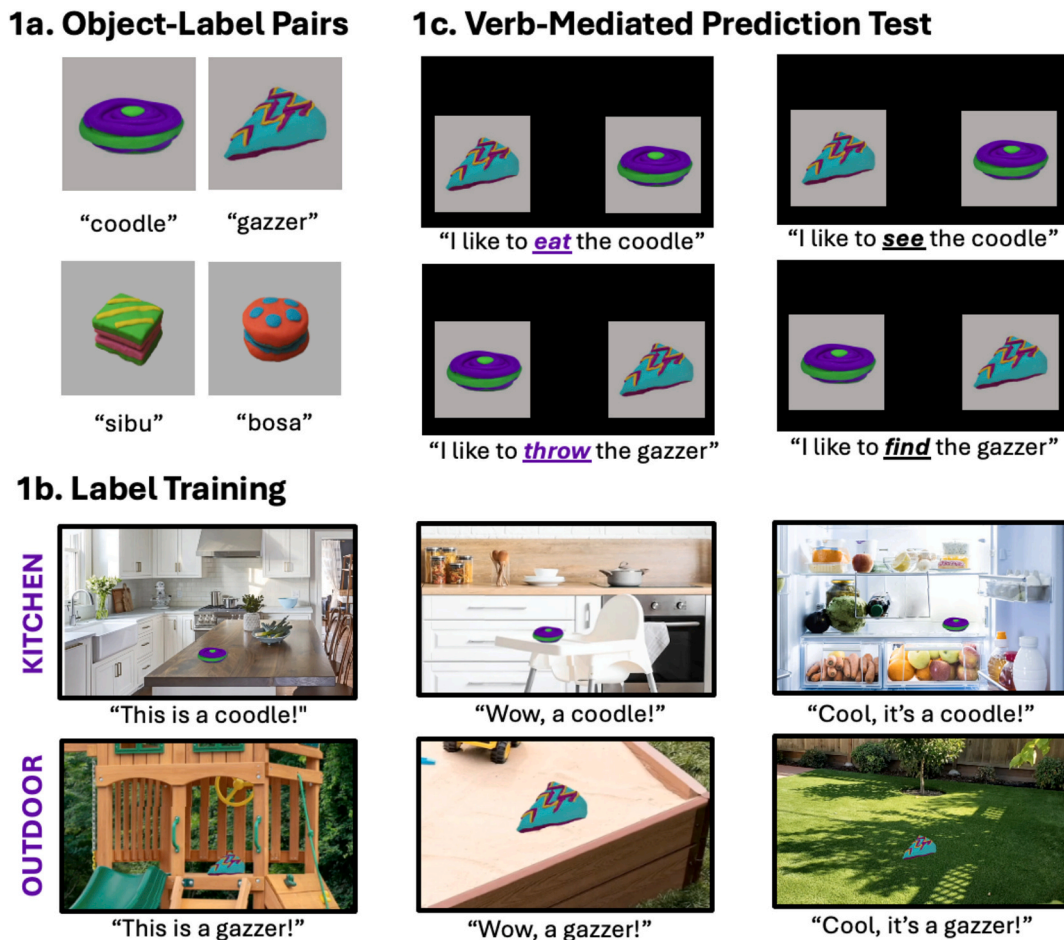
1a. Object-Label Pairs

“coodle” “gazzer”

“sibu” “bosa”

1c. Verb-Mediated Prediction Test

“I like to ***eat*** the coodle”

“I like to ***see*** the coodle”

“I like to ***throw*** the gazzer”

“I like to ***find*** the gazzer”

1b. Label Training

KITCHEN

“This is a coodle!"

“Wow, a coodle!”

“Cool, it’s a coodle!”

OUTDOOR

“This is a gazzer!”

“Wow, a gazzer!”

“Cool, it’s a gazzer!”